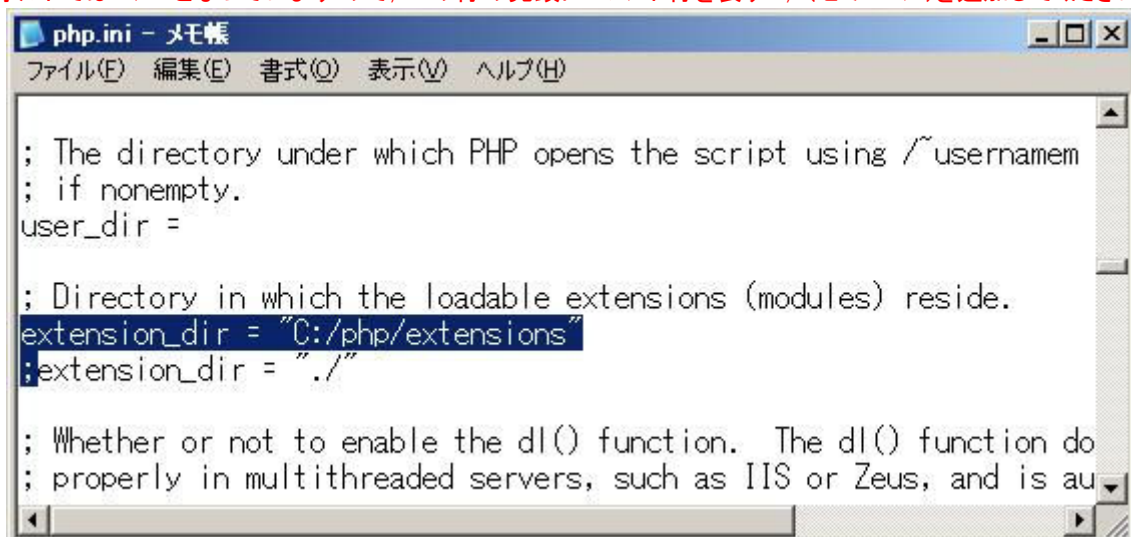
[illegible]

php.ini - メモ帳

ファイル(F) 編集(E) 書式(O) 表示(V) ヘルプ(H)

; The directory under which PHP opens the script using /~usernamem
; if nonempty.
user_dir =

; Directory in which the loadable extensions (modules) reside.
extension_dir = "C:/php/extensions"
;extension_dir = "./"

; Whether or not to enable the dl() function. The dl() function do
; properly in multithreaded servers, such as IIS or Zeus, and is au